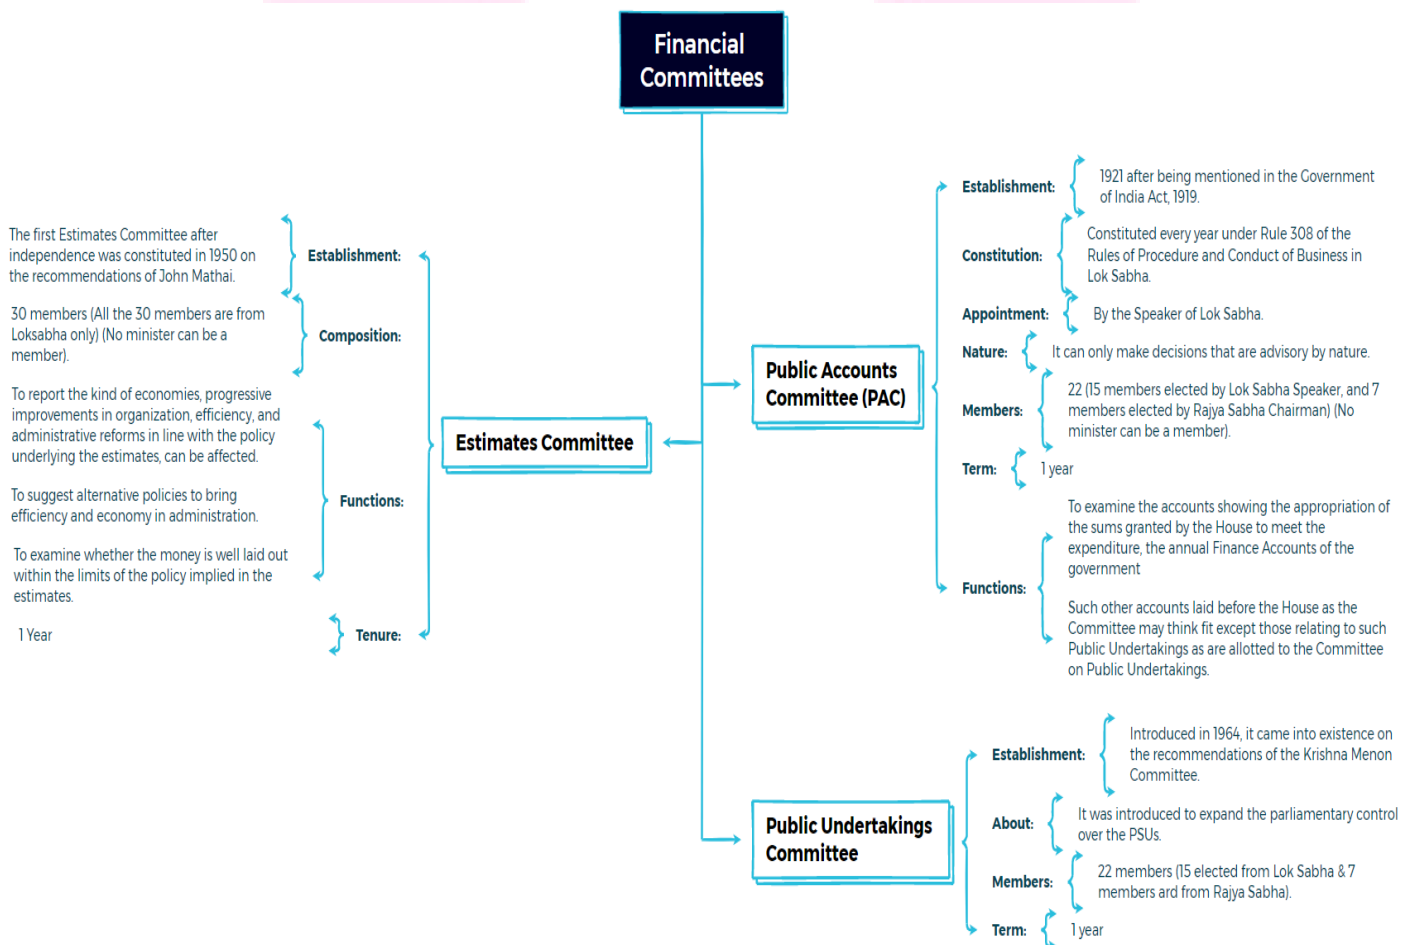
Financial Committees

Estimates Committee

Establishment: The first Estimates Committee after independence was constituted in 1950 on the recommendations of John Mathai.

Composition: 30 members (All the 30 members are from Loksabha only) (No minister can be a member).

Functions:
To report the kind of economies, progressive improvements in organization, efficiency, and administrative reforms in line with the policy underlying the estimates, can be affected.

To suggest alternative policies to bring efficiency and economy in administration.

To examine whether the money is well laid out within the limits of the policy implied in the estimates.

Tenure: 1 Year

Public Accounts Committee (PAC)

Establishment: 1921 after being mentioned in the Government of India Act, 1919.

Constitution: Constituted every year under Rule 308 of the Rules of Procedure and Conduct of Business in Lok Sabha.

Appointment: By the Speaker of Lok Sabha.

Nature: It can only make decisions that are advisory by nature.

Members: 22 (15 members elected by Lok Sabha Speaker, and 7 members elected by Rajya Sabha Chairman) (No minister can be a member).

Term: 1 year

Functions:
To examine the accounts showing the appropriation of the sums granted by the House to meet the expenditure, the annual Finance Accounts of the government

Such other accounts laid before the House as the Committee may think fit except those relating to such Public Undertakings as are allotted to the Committee on Public Undertakings.

Public Undertakings Committee

Establishment: Introduced in 1964, it came into existence on the recommendations of the Krishna Menon Committee.

About: It was introduced to expand the parliamentary control over the PSUs.

Members: 22 members (15 elected from Lok Sabha & 7 members ard from Rajya Sabha).

Term: 1 year